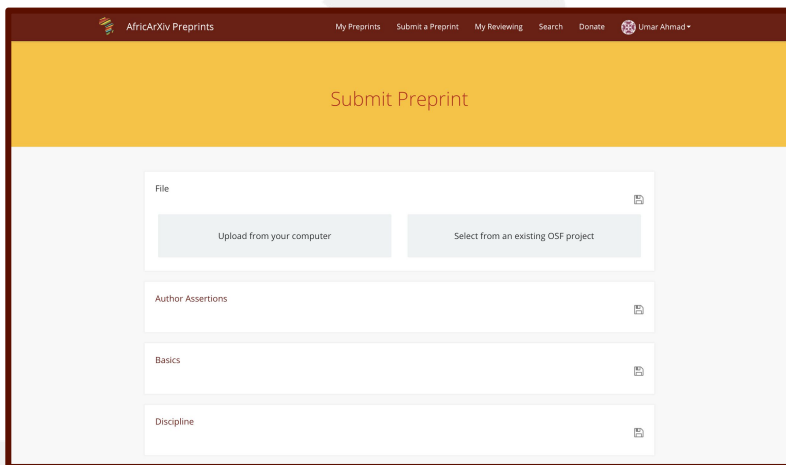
AfricArXiv Preprints

My Preprints Submit a Preprint My Reviewing Search Donate Umar Ahmad

Submit Preprint

File

Upload from your computer

Select from an existing OSF project

Author Assertions

Basics

Discipline